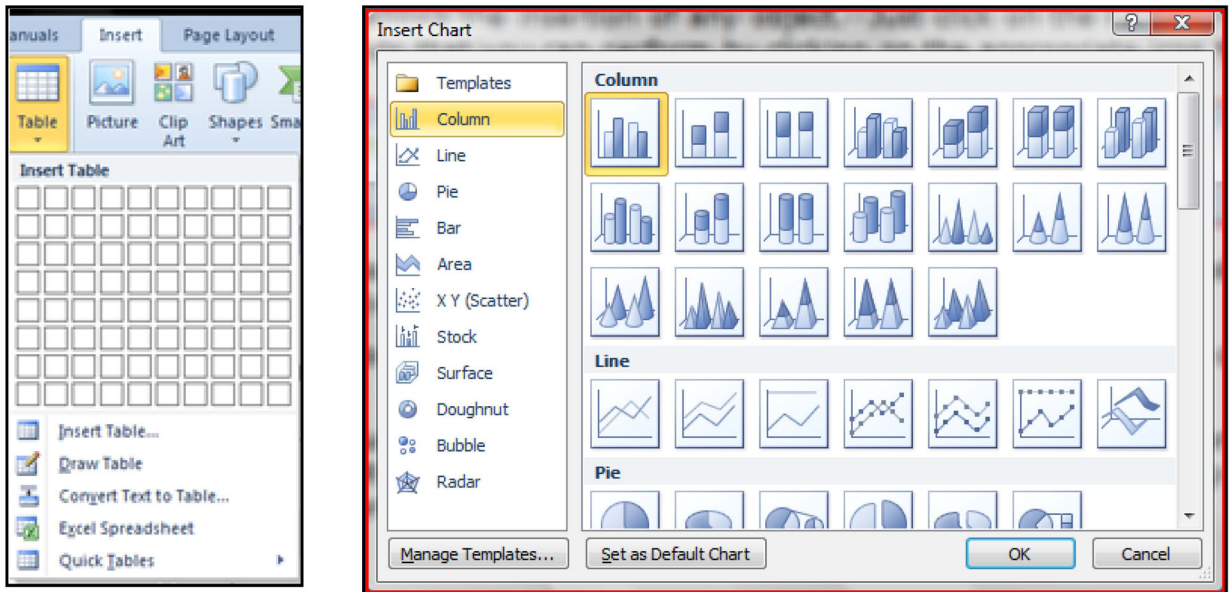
anuals Insert Page Layout

Table Picture Clip Art Shapes Sma

Insert Table

Insert Table...
Draw Table
Convert Text to Table...
Excel Spreadsheet
Quick Tables

Insert Chart

?
X

Templates
Column
Line
Pie
Bar
Area
X Y (Scatter)
Stock
Surface
Doughnut
Bubble
Radar

Column

Line

Pie

Manage Templates...
Set as Default Chart
OK
Cancel